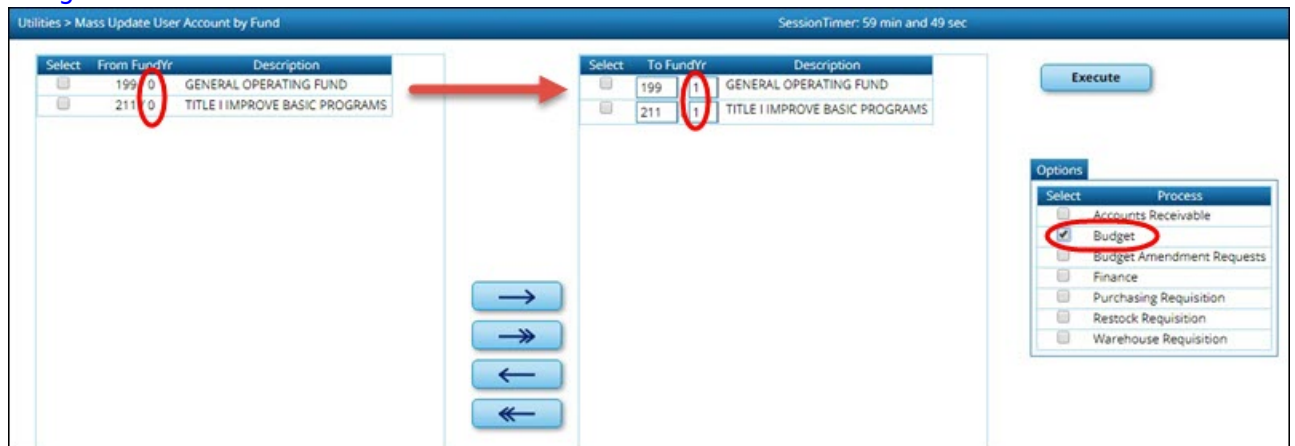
Utilities > Mass Update User Account by Fund

SessionTimer: 59 min and 49 sec

| Select | From FundYr | Description |
|---|---|---|
| | 199 0 | GENERAL OPERATING FUND |
| | 211 0 | TITLE I IMPROVE BASIC PROGRAMS |

| Select | To FundYr | Description |
|---|---|---|
| | 199 1 | GENERAL OPERATING FUND |
| | 211 1 | TITLE I IMPROVE BASIC PROGRAMS |

Execute

Options

| Select | Process |
|---|---|
| | Accounts Receivable |
| ✔ | Budget |
| | Budget Amendment Requests |
| | Finance |
| | Purchasing Requisition |
| | Restock Requisition |
| | Warehouse Requisition |